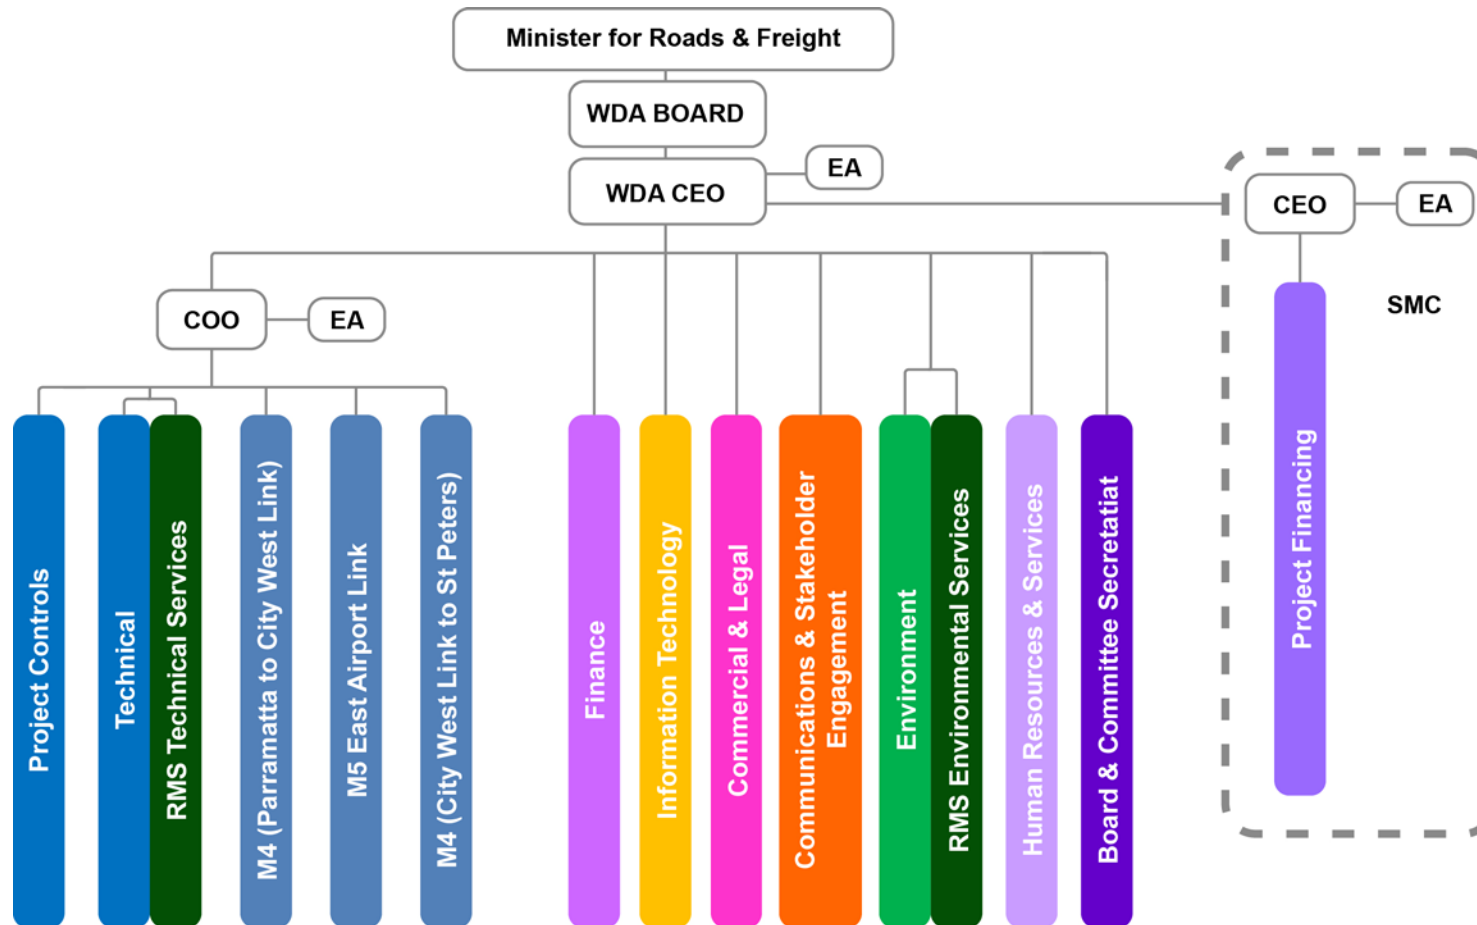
Minister for Roads & Freight

WDA BOARD

WDA CEO

EA

CEO

EA

SMC

COO

EA

Project Controls

Technical

RMS Technical Services

M4 (Parramatta to City West Link)

M5 East Airport Link

M4 (City West Link to St Peters)

Finance

Information Technology

Commercial & Legal

Communications & Stakeholder Engagement

Environment

RMS Environmental Services

Human Resources & Services

Board & Committee Secretatiat

Project Financing